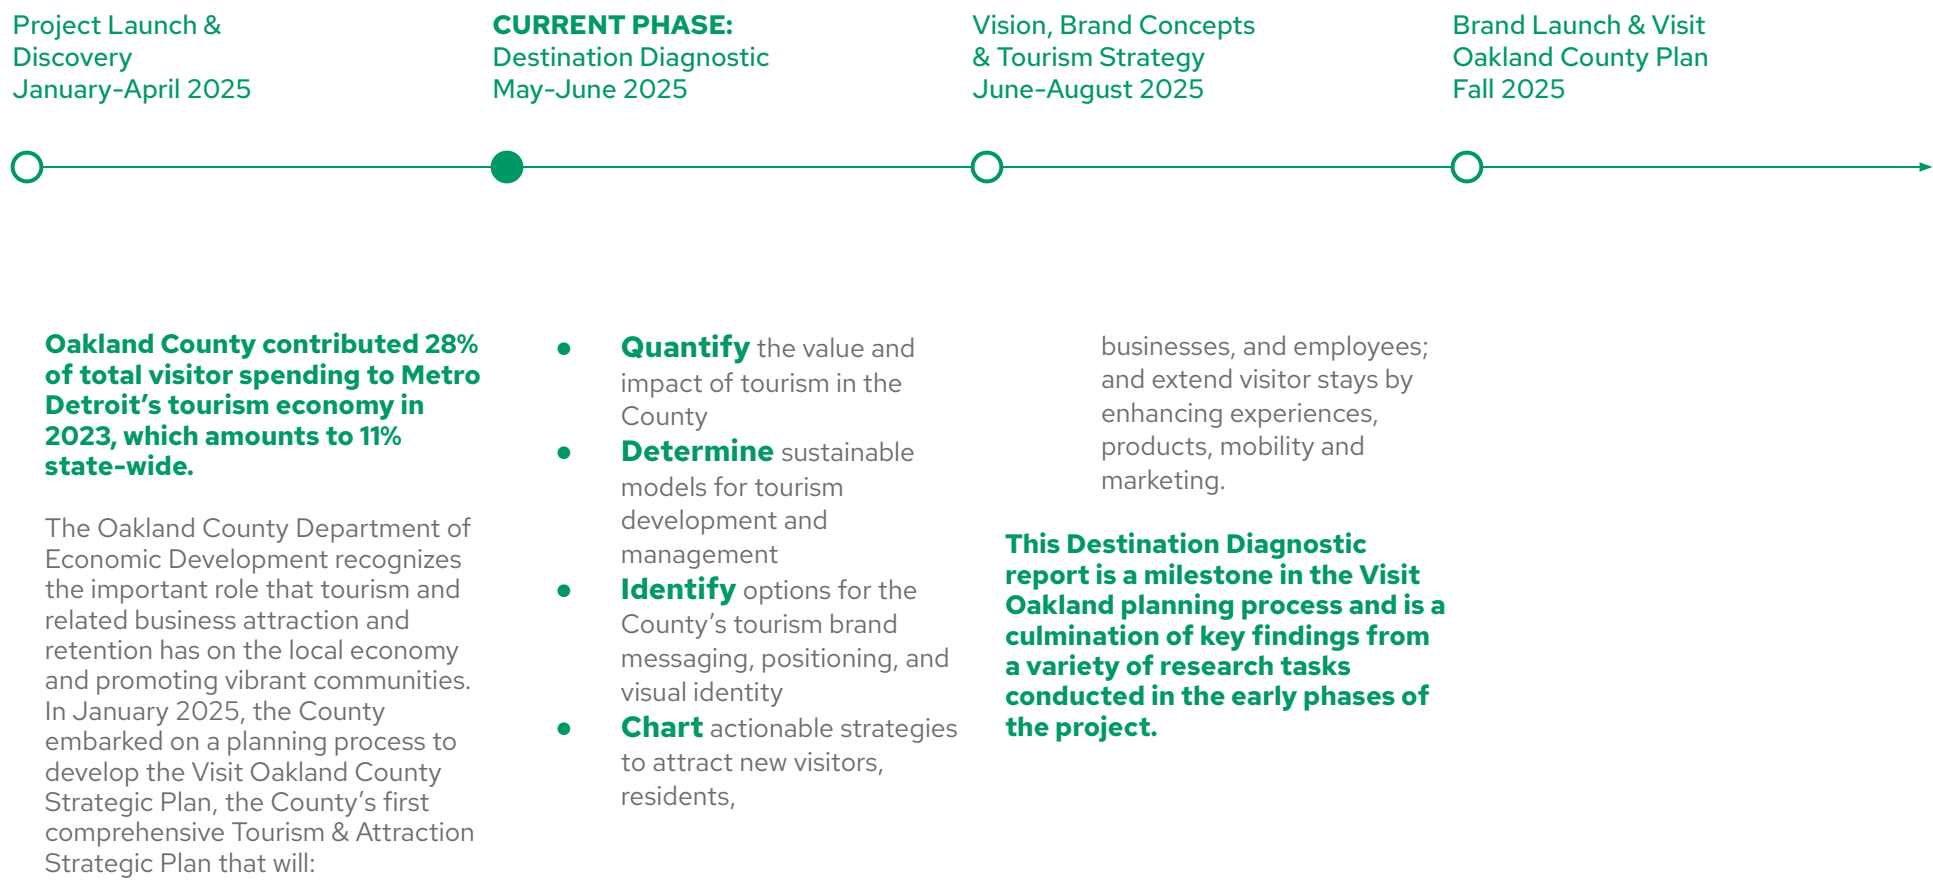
Project Launch & Discovery
January-April 2025

CURRENT PHASE:
Destination Diagnostic
May-June 2025

Vision, Brand Concepts & Tourism Strategy
June-August 2025

Brand Launch & Visit Oakland County Plan
Fall 2025

Oakland County contributed 28% of total visitor spending to Metro Detroit's tourism economy in 2023, which amounts to 11% state-wide.

The Oakland County Department of Economic Development recognizes the important role that tourism and related business attraction and retention has on the local economy and promoting vibrant communities. In January 2025, the County embarked on a planning process to develop the Visit Oakland County Strategic Plan, the County's first comprehensive Tourism & Attraction Strategic Plan that will:

- **Quantify** the value and impact of tourism in the County
- **Determine** sustainable models for tourism development and management
- **Identify** options for the County's tourism brand messaging, positioning, and visual identity
- **Chart** actionable strategies to attract new visitors, residents, businesses, and employees; and extend visitor stays by enhancing experiences, products, mobility and marketing.

This Destination Diagnostic report is a milestone in the Visit Oakland planning process and is a culmination of key findings from a variety of research tasks conducted in the early phases of the project.